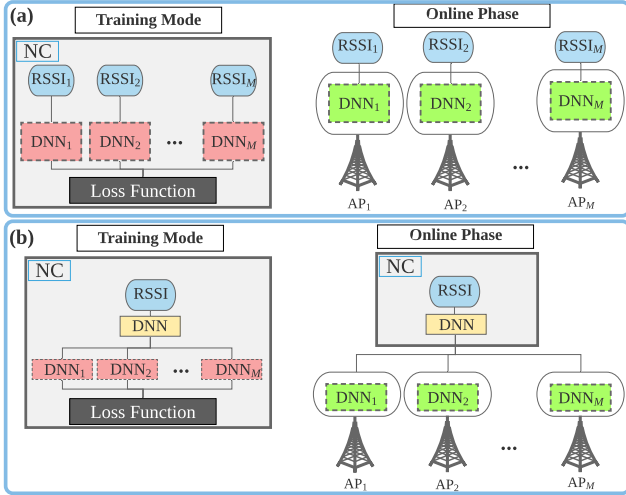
(a)

Training Mode

NC

$\text{RSSI}_1$ $\text{RSSI}_2$ $\text{RSSI}_M$

$\text{DNN}_1$ $\text{DNN}_2$ ... $\text{DNN}_M$

Loss Function

Online Phase

$\text{RSSI}_1$ $\text{RSSI}_2$ $\text{RSSI}_M$

$\text{DNN}_1$ $\text{DNN}_2$ $\text{DNN}_M$

...

$\text{AP}_1$ $\text{AP}_2$ $\text{AP}_M$

(b)

Training Mode

NC

RSSI

DNN

$\text{DNN}_1$ $\text{DNN}_2$ ... $\text{DNN}_M$

Loss Function

Online Phase

NC

RSSI

DNN

$\text{DNN}_1$ $\text{DNN}_2$ $\text{DNN}_M$

...

$\text{AP}_1$ $\text{AP}_2$ $\text{AP}_M$